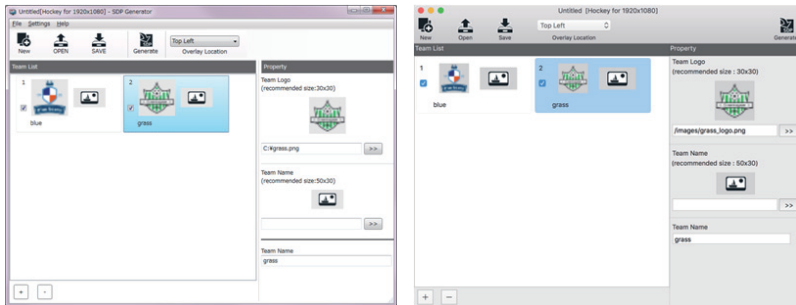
Untitled[Hockey for 1920x1080] - SDP Generator

File Settings Help

New OPEN SAVE Generate Top Left Overlay Location

Team List

1

blue

2

grass

Property

Team Logo
(recommended size:30x30)

C:¥grass.png >>

Team Name
(recommended size:50x30)

>>

Team Name

grass

+ -

Untitled [Hockey for 1920x1080]

New Open Save Top Left Overlay Location Generate

Team List

1

blue

2

grass

Property

Team Logo
(recommended size : 30x30)

/images/grass_logo.png >>

Team Name
(recommended size : 50x30)

>>

Team Name

grass

+ −